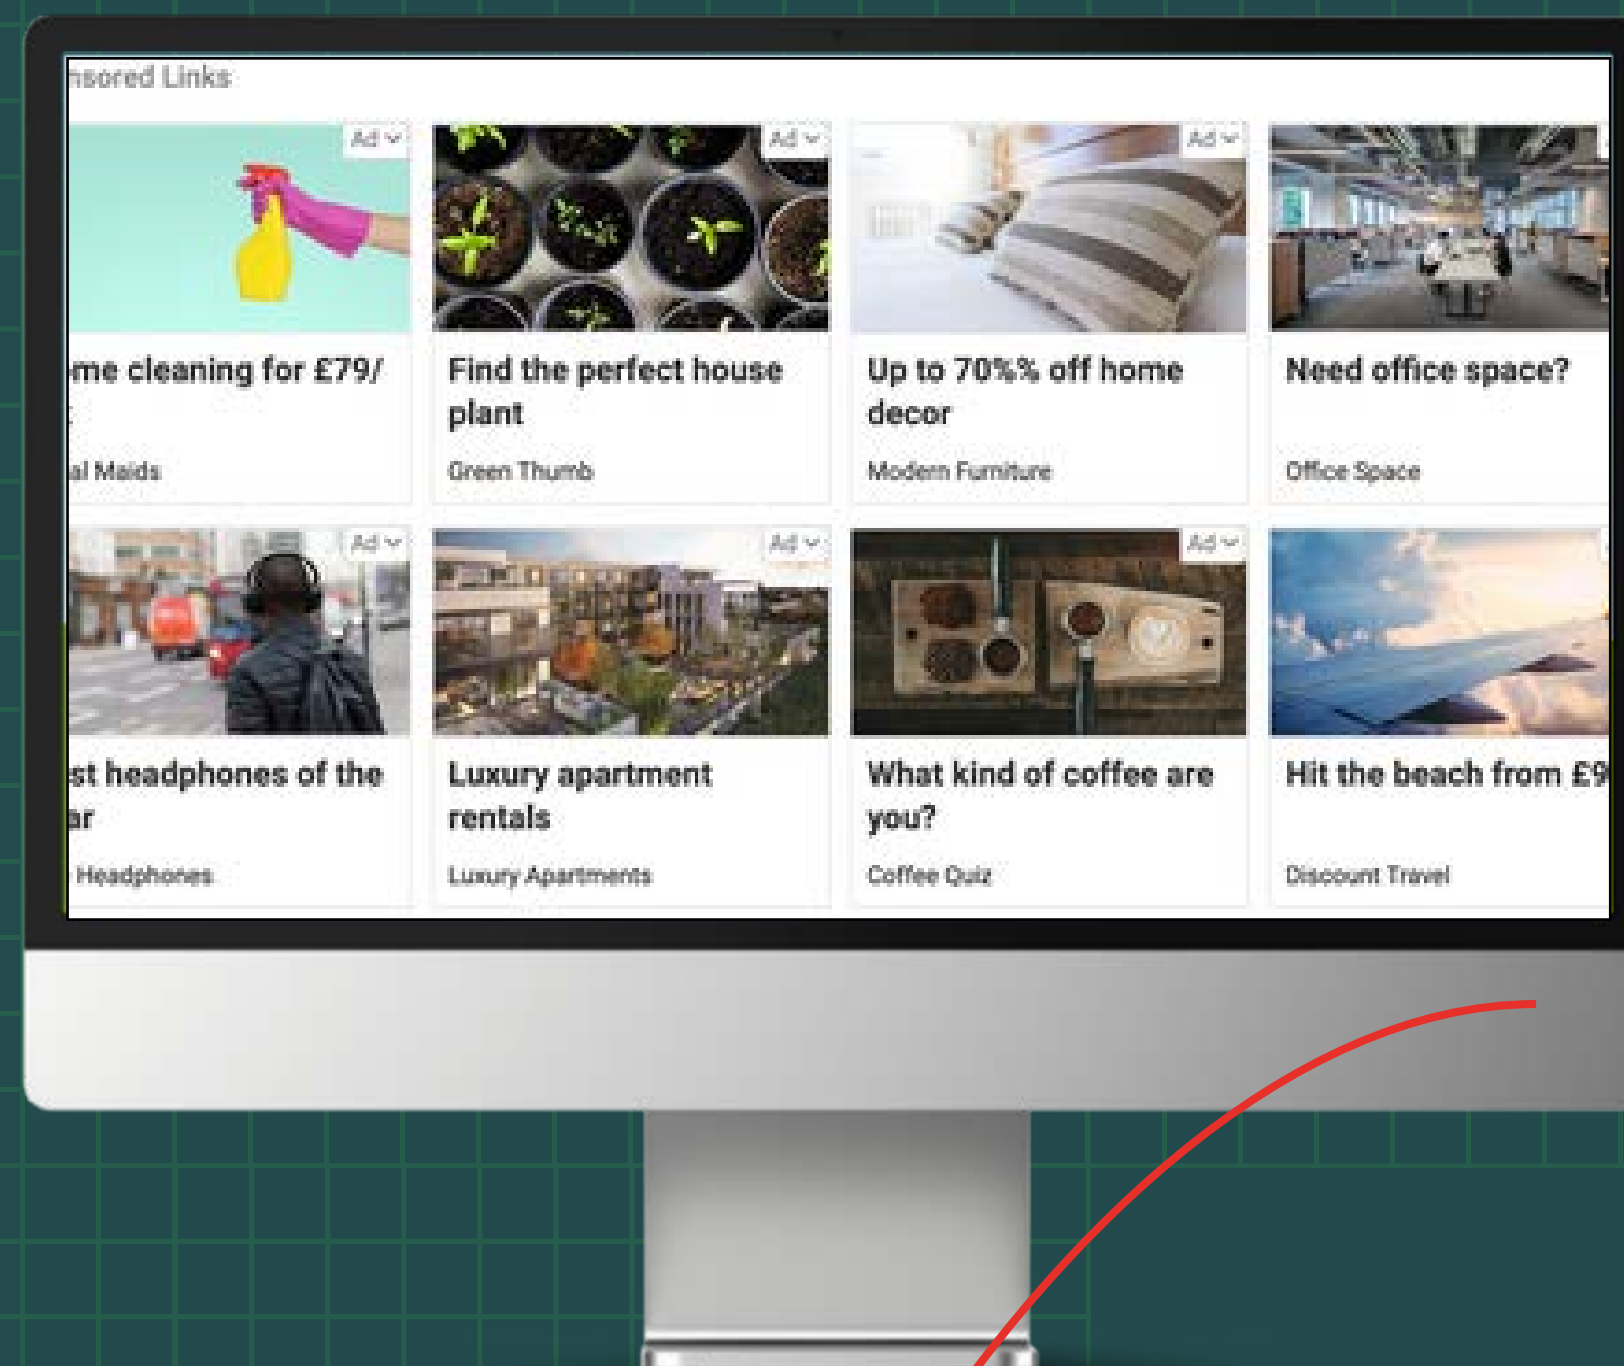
nsored Links

Ad

me cleaning for £79/

al Maids

Ad

Find the perfect house plant

Green Thumb

Ad

Up to 70%% off home decor

Modern Furniture

Need office space?

Office Space

Ad

st headphones of the ar

Headphones

Ad

Luxury apartment rentals

Luxury Apartments

Ad

What kind of coffee are you?

Coffee Quiz

Hit the beach from £9

Discount Travel